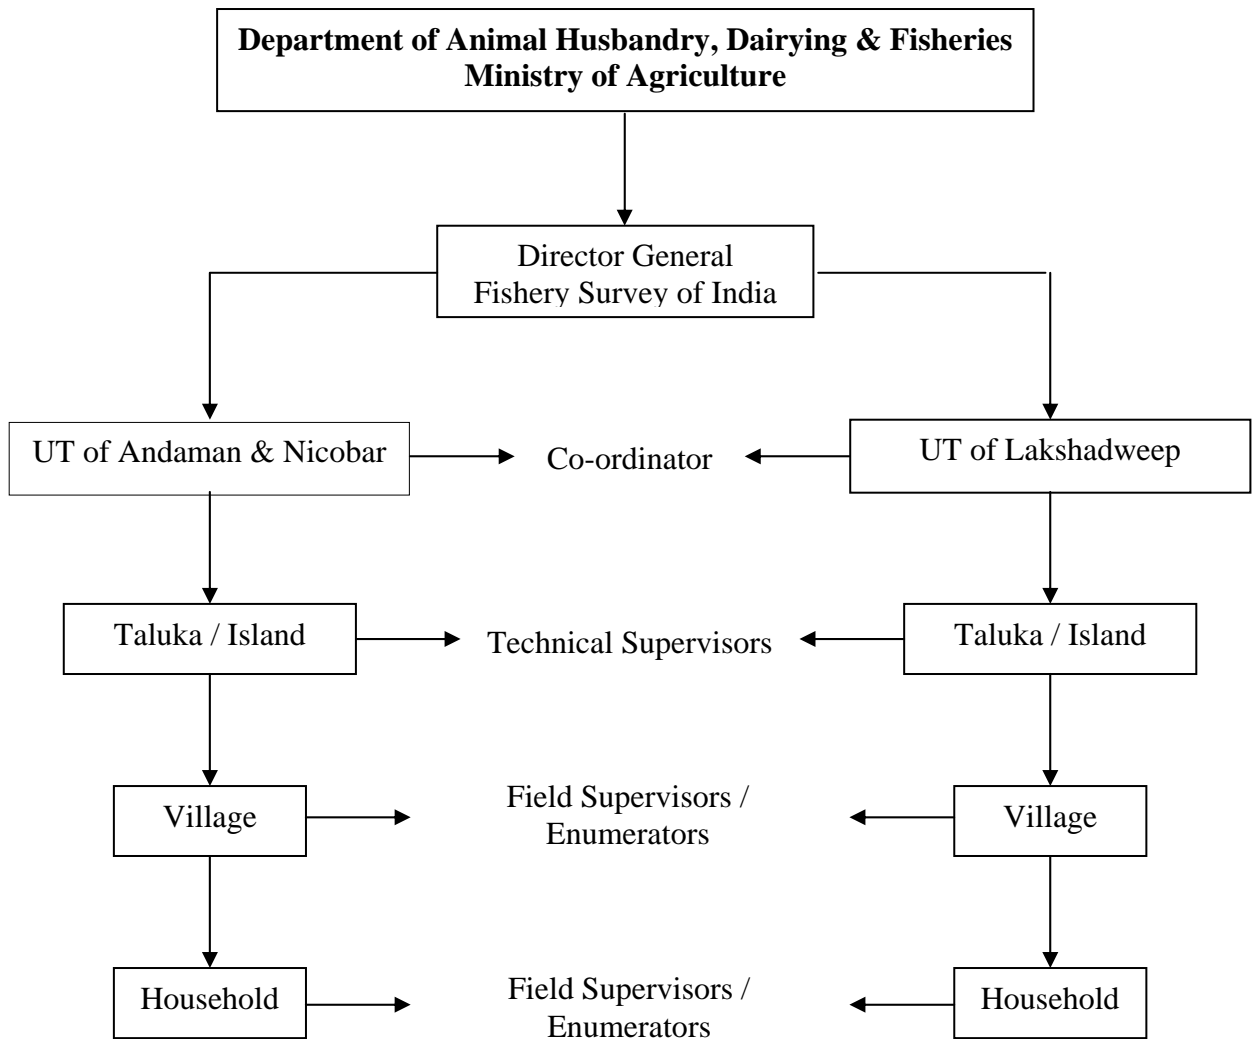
**Department of Animal Husbandry, Dairying & Fisheries**
**Ministry of Agriculture**

Director General
Fishery Survey of India

UT of Andaman & Nicobar

Co-ordinator

UT of Lakshadweep

Taluka / Island

Technical Supervisors

Taluka / Island

Village

Field Supervisors / Enumerators

Village

Household

Field Supervisors / Enumerators

Household